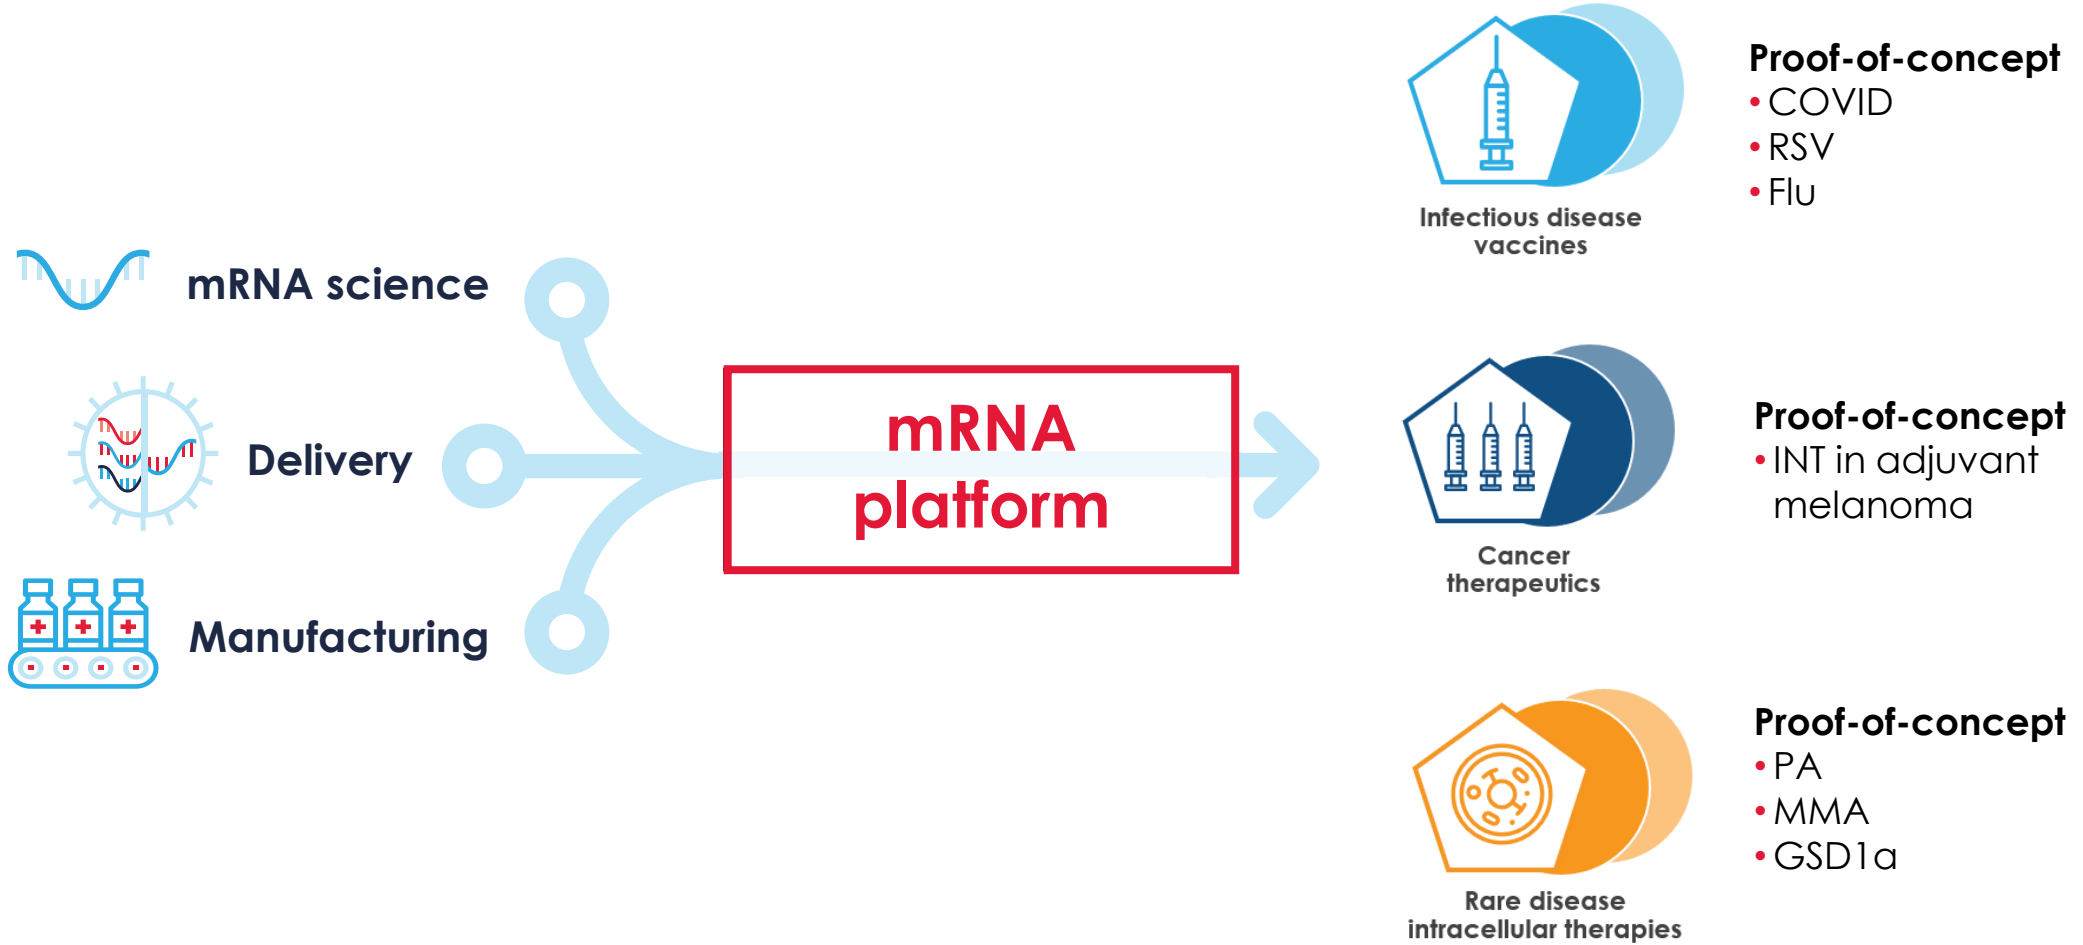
mRNA science

Delivery

Manufacturing

mRNA platform

Infectious disease vaccines

Proof-of-concept
• COVID
• RSV
• Flu

Cancer therapeutics

Proof-of-concept
• INT in adjuvant melanoma

Rare disease intracellular therapies

Proof-of-concept
• PA
• MMA
• GSD1a